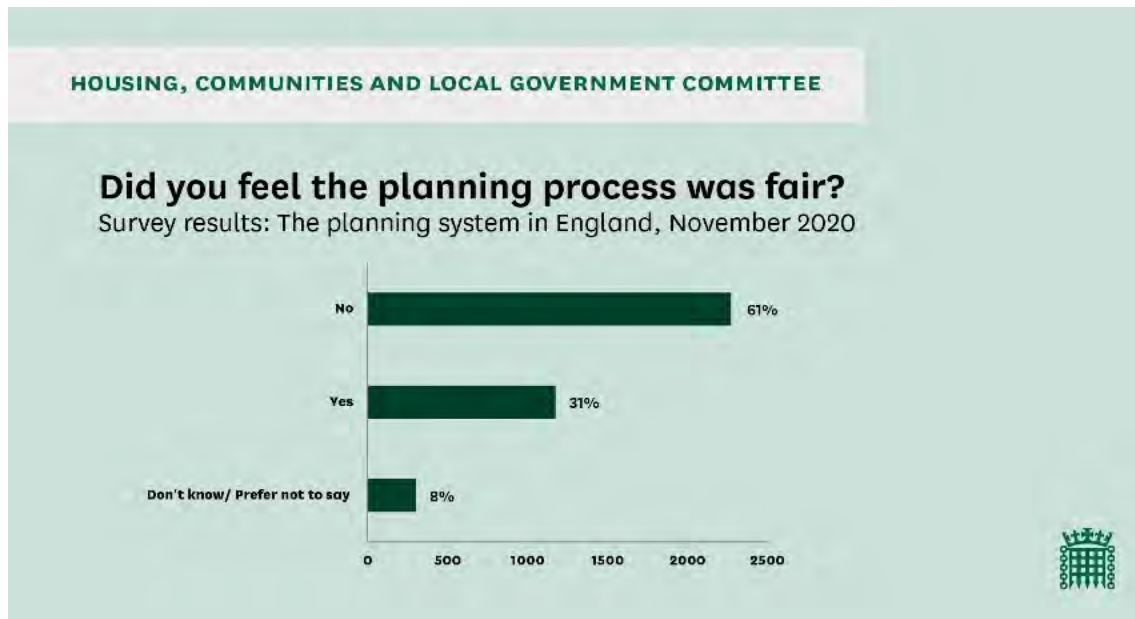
HOUSING, COMMUNITIES AND LOCAL GOVERNMENT COMMITTEE

Did you feel the planning process was fair?
Survey results: The planning system in England, November 2020

No 61%

Yes 31%

Don't know/ Prefer not to say 8%

0 500 1000 1500 2000 2500